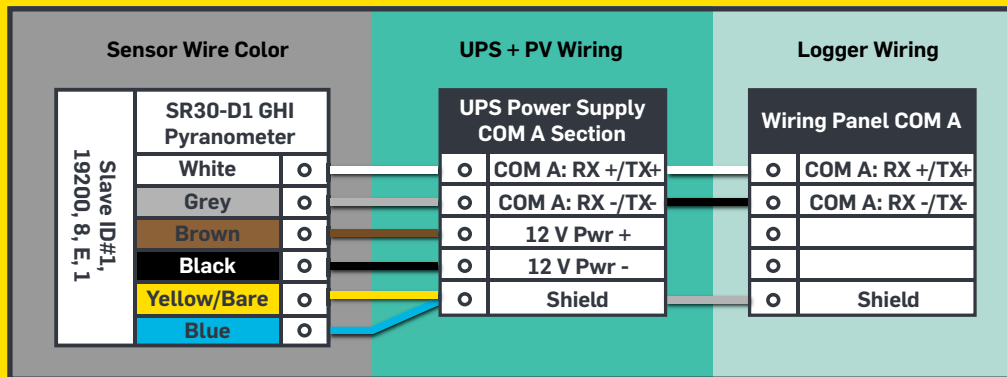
Sensor Wire Color

UPS + PV Wiring

Logger Wiring

Slave ID#1, 19200, 8, E, 1

| SR30-D1 GHI Pyranometer | |
|---|---|
| White | o |
| Grey | o |
| Brown | o |
| Black | o |
| Yellow/Bare | o |
| Blue | o |

| UPS Power Supply COM A Section | |
|---|---|
| o | COM A: RX +/TX+ |
| o | COM A: RX -/TX- |
| o | 12 V Pwr + |
| o | 12 V Pwr - |
| o | Shield |

| Wiring Panel COM A | |
|---|---|
| o | COM A: RX +/TX+ |
| o | COM A: RX -/TX- |
| o | |
| o | |
| o | Shield |